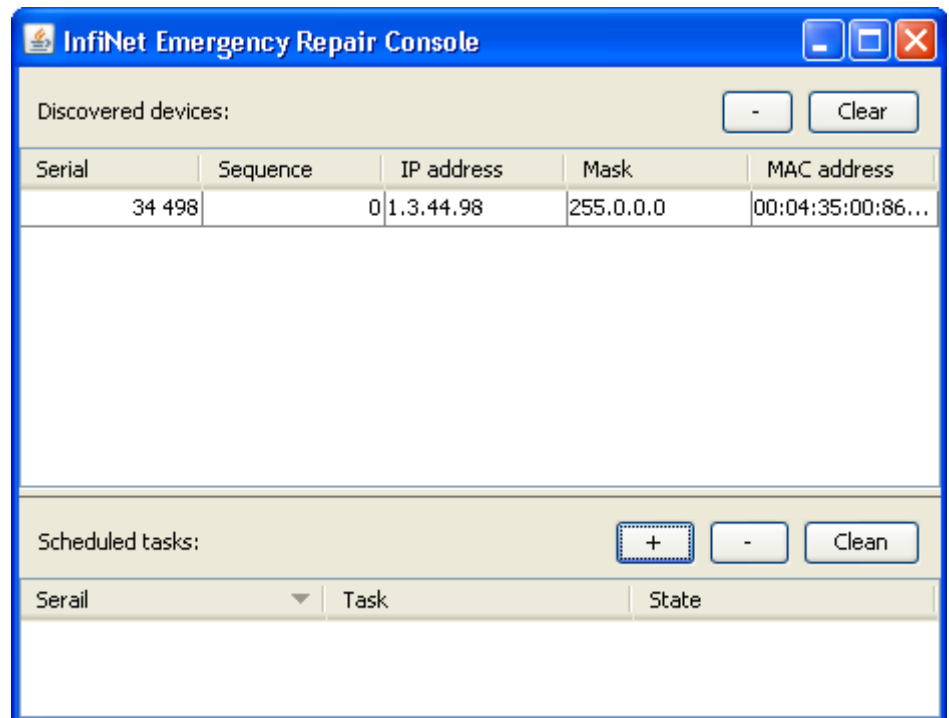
InfiNet Emergency Repair Console

Discovered devices:

- Clear

| Serial | Sequence | IP address | Mask | MAC address |
|---|---|---|---|---|
| 34 498 | 0 | 1.3.44.98 | 255.0.0.0 | 00:04:35:00:86... |

Scheduled tasks:

+ - Clean

| Serail | Task | State |
|---|---|---|